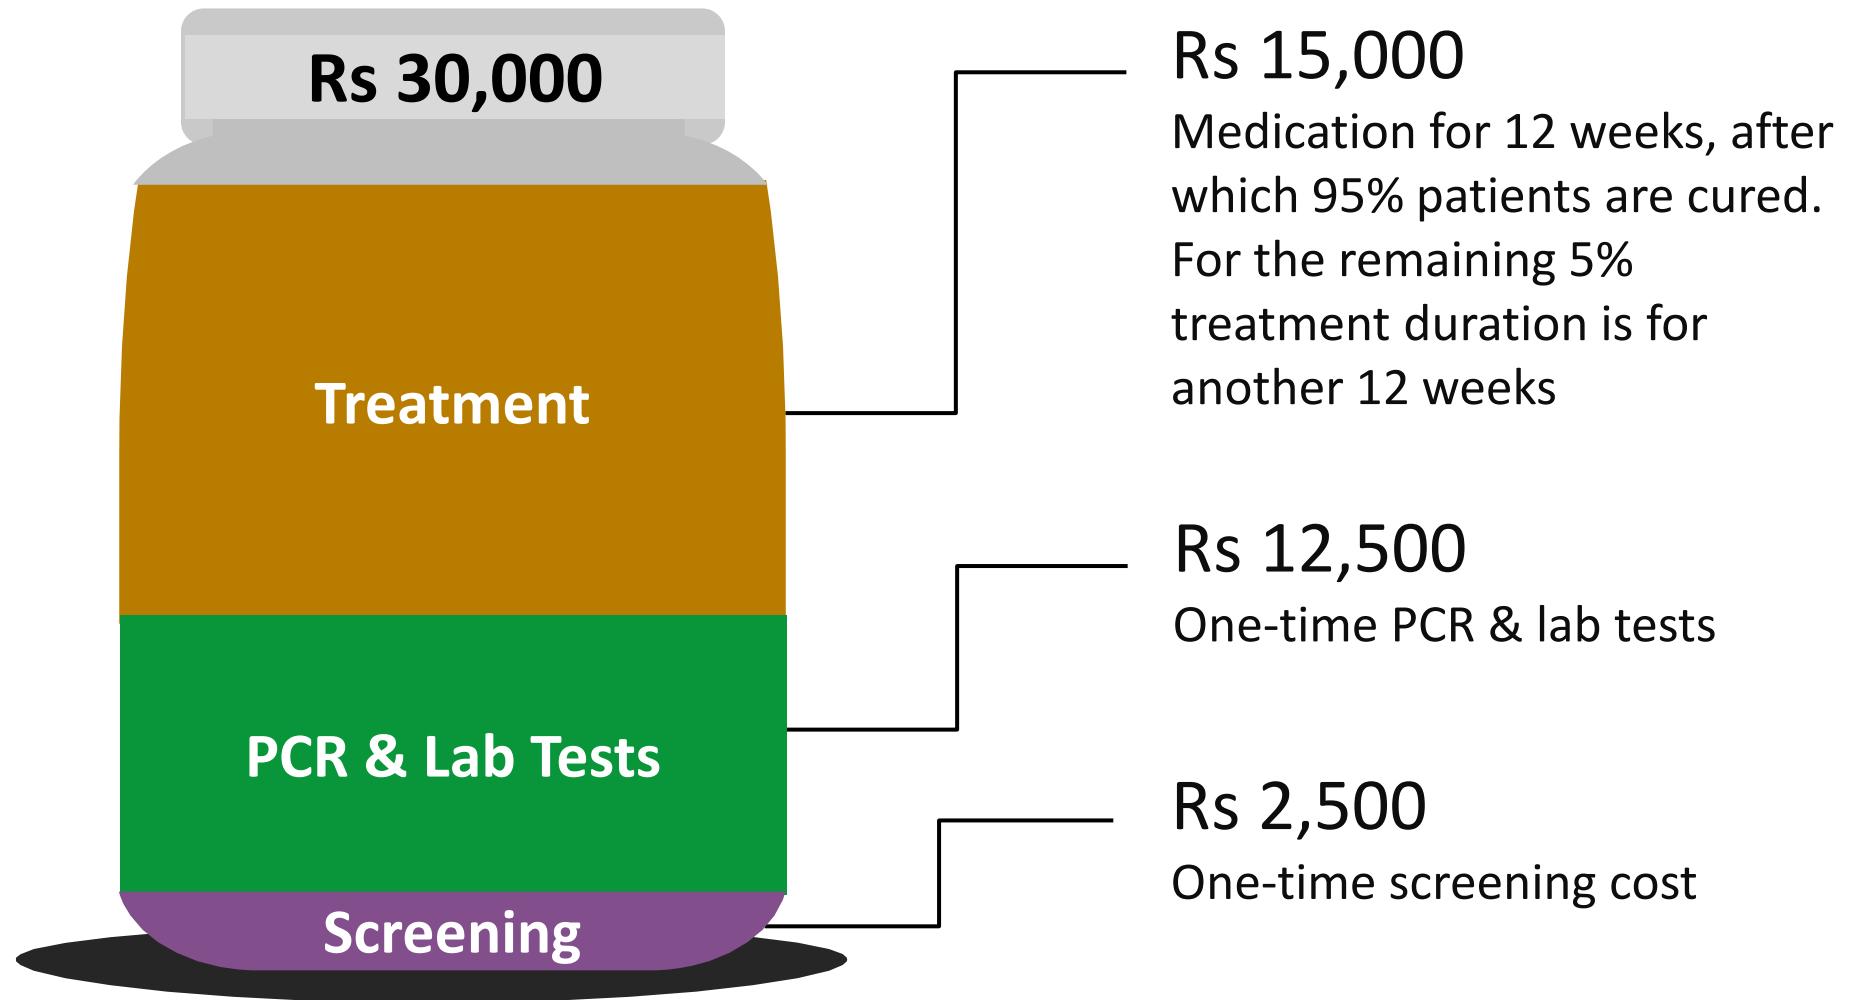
Rs 30,000

Treatment

PCR & Lab Tests

Screening

Rs 15,000
Medication for 12 weeks, after which 95% patients are cured. For the remaining 5% treatment duration is for another 12 weeks

Rs 12,500
One-time PCR & lab tests

Rs 2,500
One-time screening cost